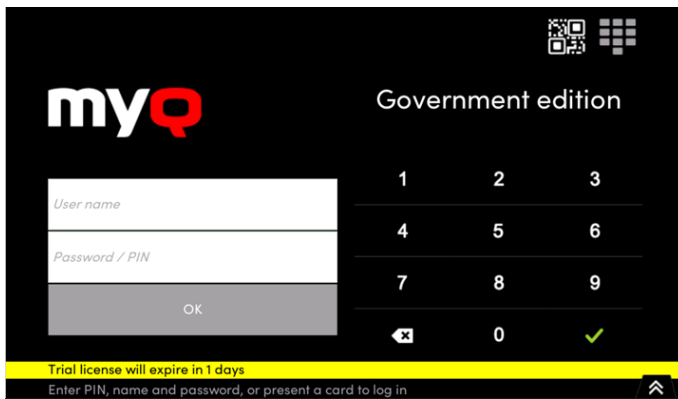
myQ

Government edition

User name

Password / PIN

OK

| 1 | 2 | 3 |
|---|---|---|
| 4 | 5 | 6 |
| 7 | 8 | 9 |
|  | 0 |  |

Trial license will expire in 1 days

Enter PIN, name and password, or present a card to log in